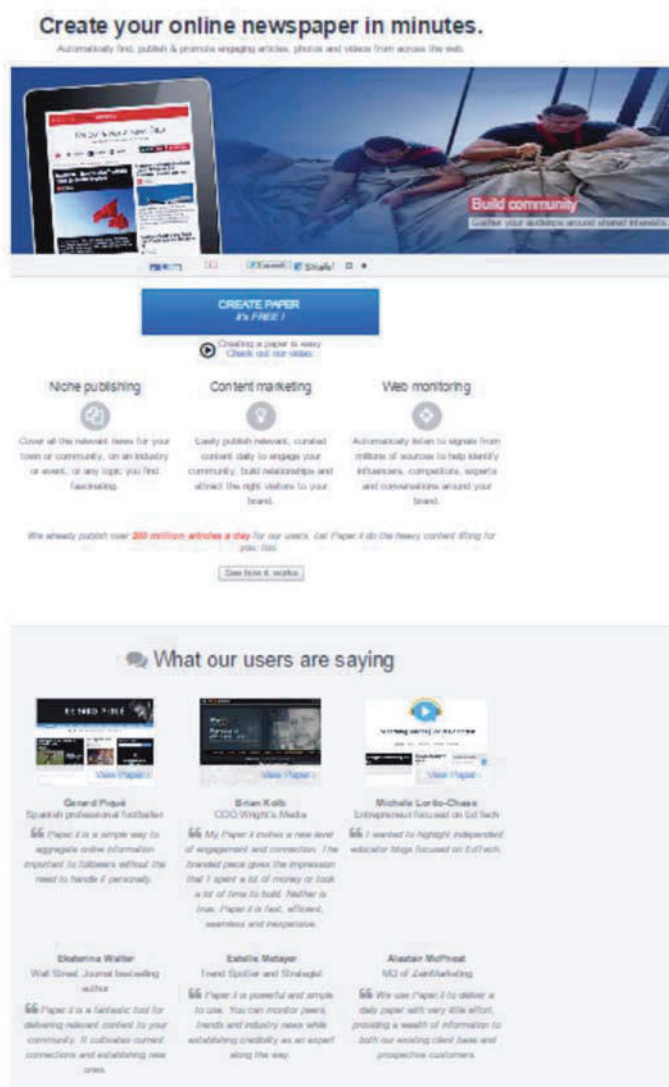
Create your online newspaper in minutes.

Automatically find, publish & promote engaging articles, photos and videos from across the web.

Build community

Gather your audience around shared interests

CREATE PAPER
it's FREE !

Creating a paper is easy
Check out our video

Niche publishing

Cover all the relevant news for your town or community, on an industry or event, or any topic you find fascinating.

Content marketing

Easily publish relevant, curated content daily to engage your community, build relationships and attract the right visitors to your brand.

Web monitoring

Automatically listen to signals from millions of sources to help identify influencers, competitors, experts and conversations around your brand.

We already publish over 200 million articles a day for our users. Let Paper.li do the heavy content lifting for you, too.

See how it works

What our users are saying

View Paper

View Paper

View Paper

Gerard Piqué
Spanish professional footballer

My Paper.li is a simple way to aggregate online information important to followers without the need to handle it personally.

Brian Kolb
COO Wright's Media

My Paper.li invites a new level of engagement and connection. The branded piece gives the impression that I spent a lot of money or took a lot of time to build. Neither is true. Paper.li is fast, efficient, seamless and inexpensive.

Michelle Lortie-Chase
Entrepreneur focused on Ed Tech

I wanted to highlight independent educator blogs focused on EdTech.

Ekaterina Walter
Wall Street Journal bestselling author

Paper.li is a fantastic tool for delivering relevant content to your community. It cultivates current connections and establishing new ones.

Estelle Metayer
Trend Spotter and Strategist

Paper.li is powerful and simple to use. You can monitor peers, trends and industry news while establishing credibility as an expert along the way.

Alastair McPheat
MD of ZainMarketing

We use Paper.li to deliver a daily paper with very little effort, providing a wealth of information to both our existing client base and prospective customers.